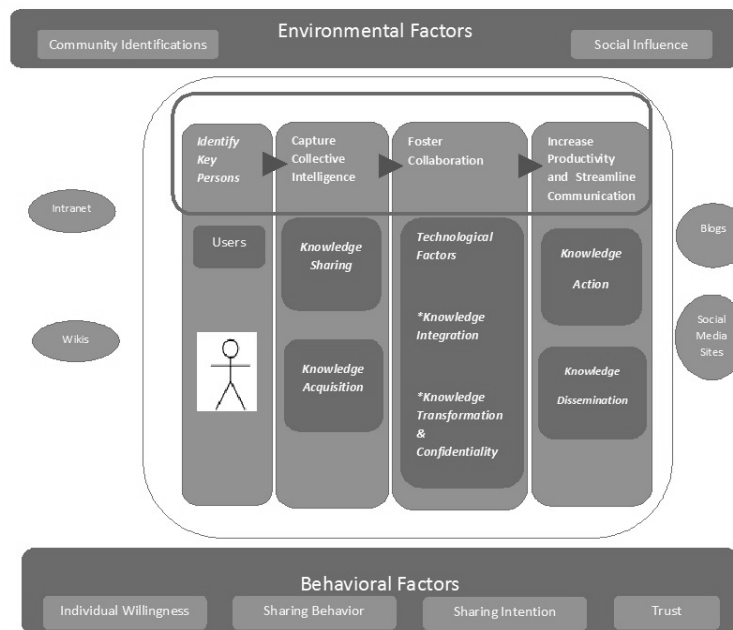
Environmental Factors

Community Identifications

Social Influence

Intranet

Wikis

Identify Key Persons

Capture Collective Intelligence

Foster Collaboration

Increase Productivity and Streamline Communication

Users

Knowledge Sharing

Knowledge Acquisition

Technological Factors

*Knowledge Integration

*Knowledge Transformation & Confidentiality

Knowledge Action

Knowledge Dissemination

Blogs

Social Media Sites

Behavioral Factors

Individual Willingness

Sharing Behavior

Sharing Intention

Trust